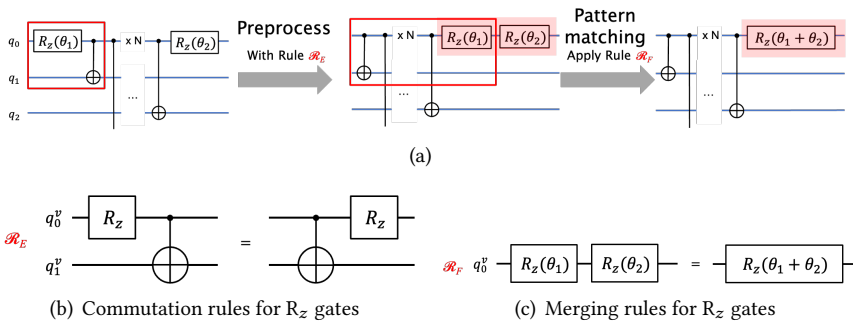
$q_0$ $R_z(\theta_1)$ x N $R_z(\theta_2)$
$q_1$
$q_2$

Preprocess
With Rule $\mathscr{R}_E$

x N $R_z(\theta_1)$ $R_z(\theta_2)$

Pattern matching
Apply Rule $\mathscr{R}_F$

x N $R_z(\theta_1 + \theta_2)$

(a)

$\mathscr{R}_E$ $q_0^v$ $R_z$ = $R_z$
$q_1^v$

(b) Commutation rules for $R_z$ gates

$\mathscr{R}_F$ $q_0^v$ $R_z(\theta_1)$ $R_z(\theta_2)$ = $R_z(\theta_1 + \theta_2)$

(c) Merging rules for $R_z$ gates